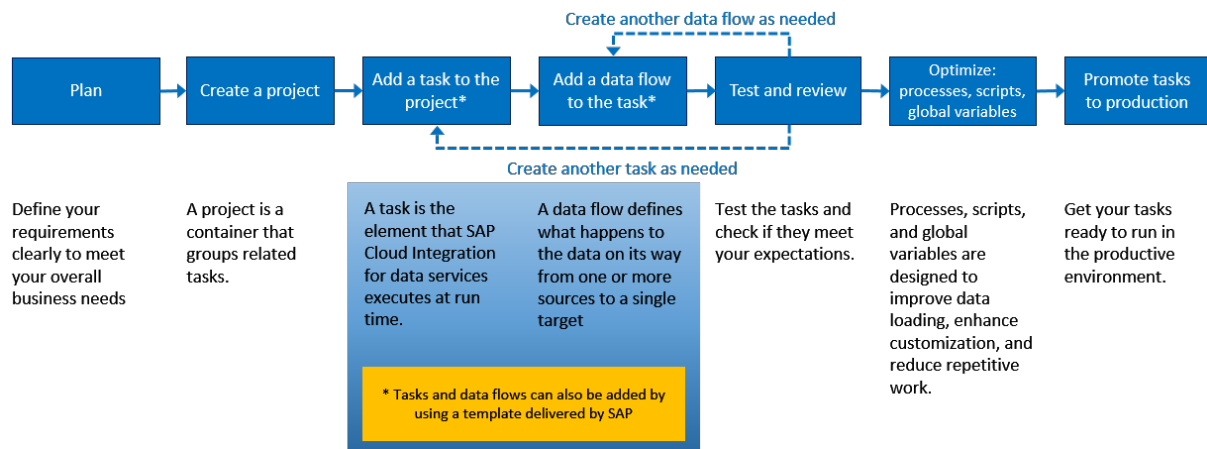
Create another data flow as needed

Plan

Create a project

Add a task to the project*

Add a data flow to the task*

Test and review

Optimize: processes, scripts, global variables

Promote tasks to production

Create another task as needed

Define your requirements clearly to meet your overall business needs

A project is a container that groups related tasks.

A task is the element that SAP Cloud Integration for data services executes at run time.

A data flow defines what happens to the data on its way from one or more sources to a single target

* Tasks and data flows can also be added by using a template delivered by SAP

Test the tasks and check if they meet your expectations.

Processes, scripts, and global variables are designed to improve data loading, enhance customization, and reduce repetitive work.

Get your tasks ready to run in the productive environment.